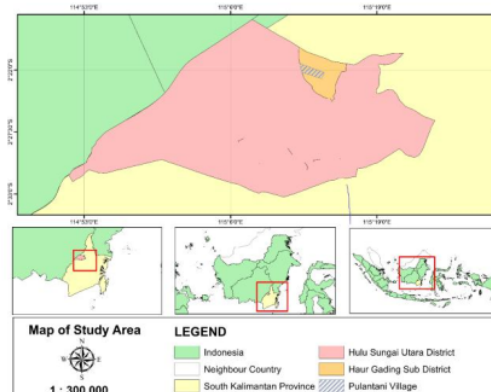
114°50'0"E
115°0'0"E
115°10'0"E

2°20'0"S
2°27'30"S
2°35'0"S

114°50'0"E
115°0'0"E
115°10'0"E

Map of Study Area

N
W E
S

1 : 300.000

LEGEND

Indonesia
Neighbour Country
South Kalimantan Province
Hulu Sungai Utara District
Haur Gading Sub District
Pulantani Village